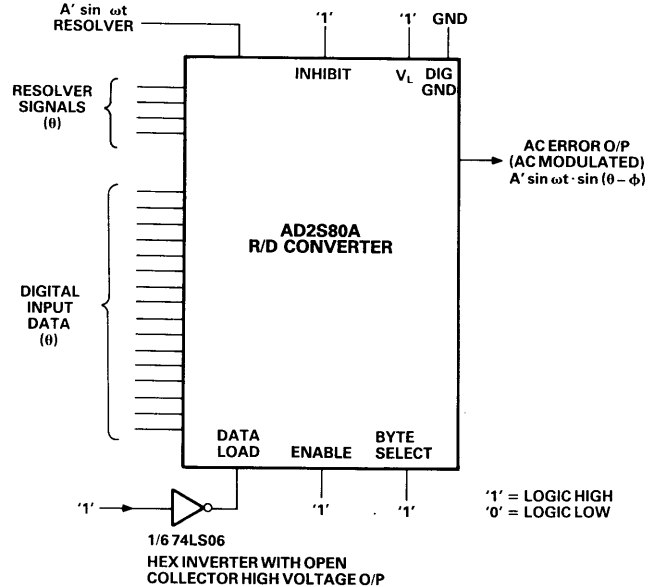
A' sin ωt
RESOLVER

'1'

'1'

GND

INHIBIT

$V_L$

DIG GND

RESOLVER SIGNALS (θ)

AC ERROR O/P (AC MODULATED)
A' sin ωt · sin (θ – ϕ)

AD2S80A
R/D CONVERTER

DIGITAL INPUT DATA (θ)

DATA LOAD

ENABLE

BYTE SELECT

'1'

'1'

'1'

1/6 74LS06
HEX INVERTER WITH OPEN COLLECTOR HIGH VOLTAGE O/P

'1' = LOGIC HIGH
'0' = LOGIC LOW